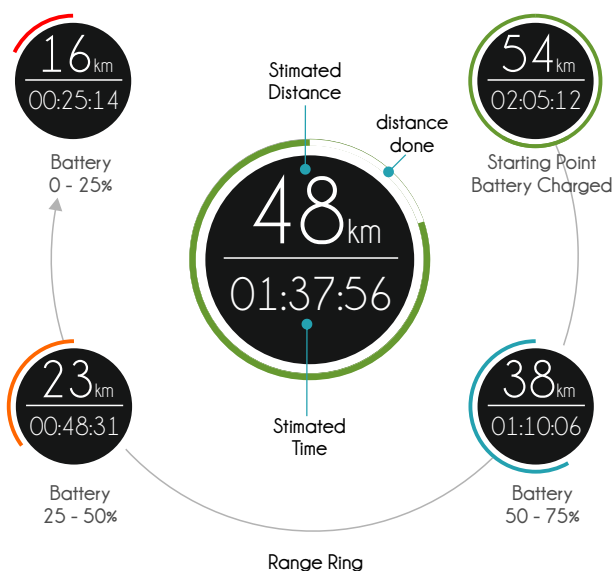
16km
00:25:14
Battery
0 - 25%

Stimated
Distance

distance
done

48km
01:37:56

Stimated
Time

54km
02:05:12
Starting Point
Battery Charged

23km
00:48:31
Battery
25 - 50%

38km
01:10:06
Battery
50 - 75%

Range Ring